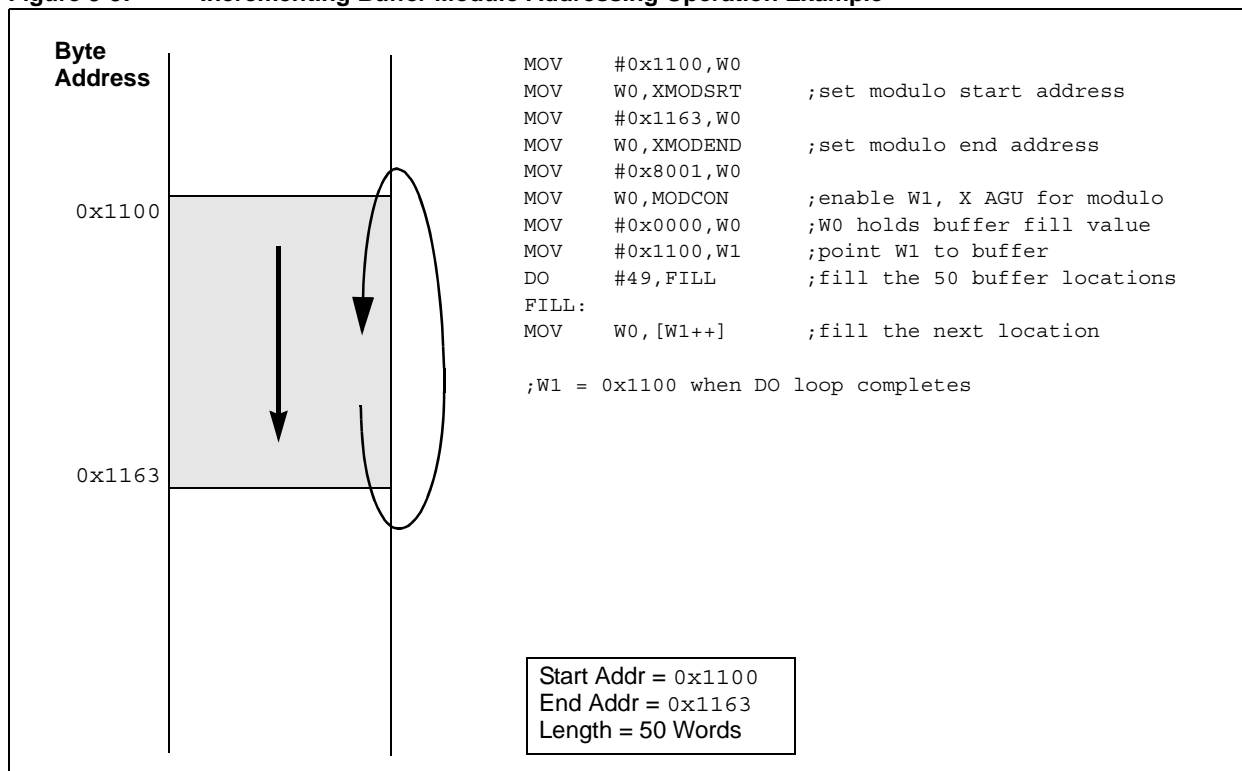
Figure 3-8: Incrementing Buffer Modulo Addressing Operation Example

Byte Address

0x1100

0x1163

MOV #0x1100,W0
MOV W0,XMODSRT ;set modulo start address
MOV #0x1163,W0
MOV W0,XMODEND ;set modulo end address
MOV #0x8001,W0
MOV W0,MODCON ;enable W1, X AGU for modulo
MOV #0x0000,W0 ;W0 holds buffer fill value
MOV #0x1100,W1 ;point W1 to buffer
DO #49,FILL ;fill the 50 buffer locations
FILL:
MOV W0,[W1++] ;fill the next location

;W1 = 0x1100 when DO loop completes

Start Addr = 0x1100
End Addr = 0x1163
Length = 50 Words